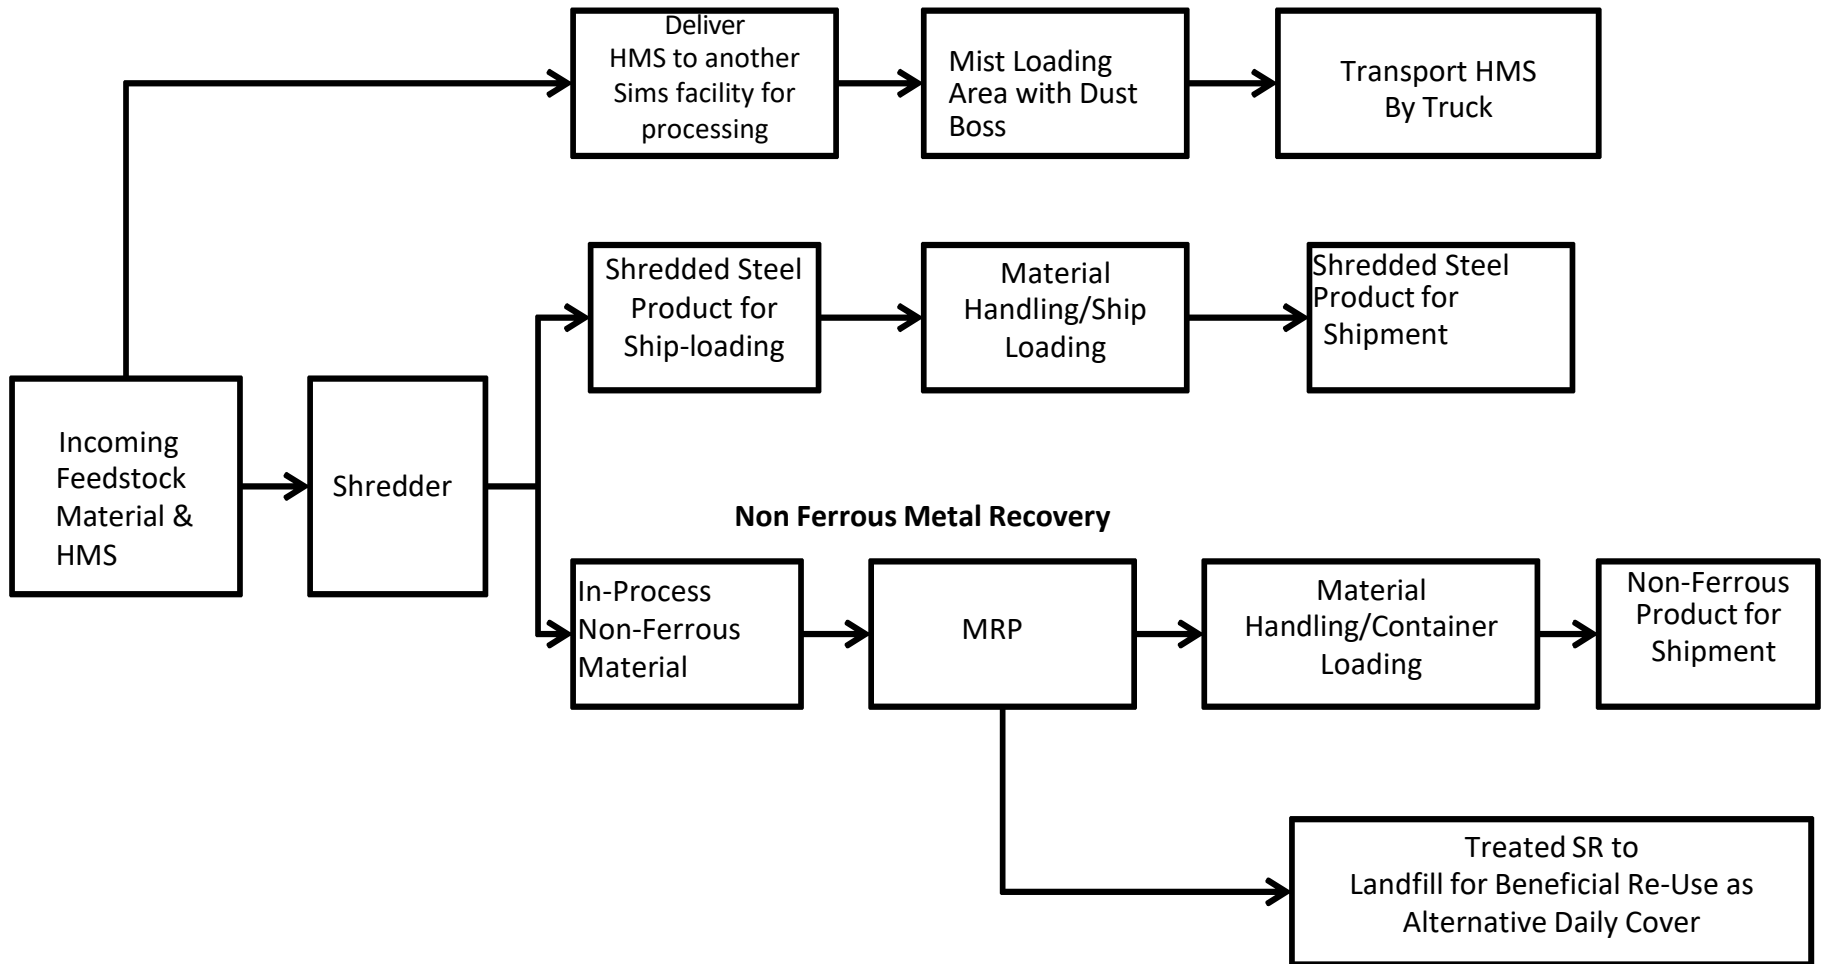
Deliver HMS to another Sims facility for processing

Mist Loading Area with Dust Boss

Transport HMS By Truck

Incoming Feedstock Material & HMS

Shredder

Shredded Steel Product for Ship-loading

Material Handling/Ship Loading

Shredded Steel Product for Shipment

Non Ferrous Metal Recovery

In-Process Non-Ferrous Material

MRP

Material Handling/Container Loading

Non-Ferrous Product for Shipment

Treated SR to Landfill for Beneficial Re-Use as Alternative Daily Cover